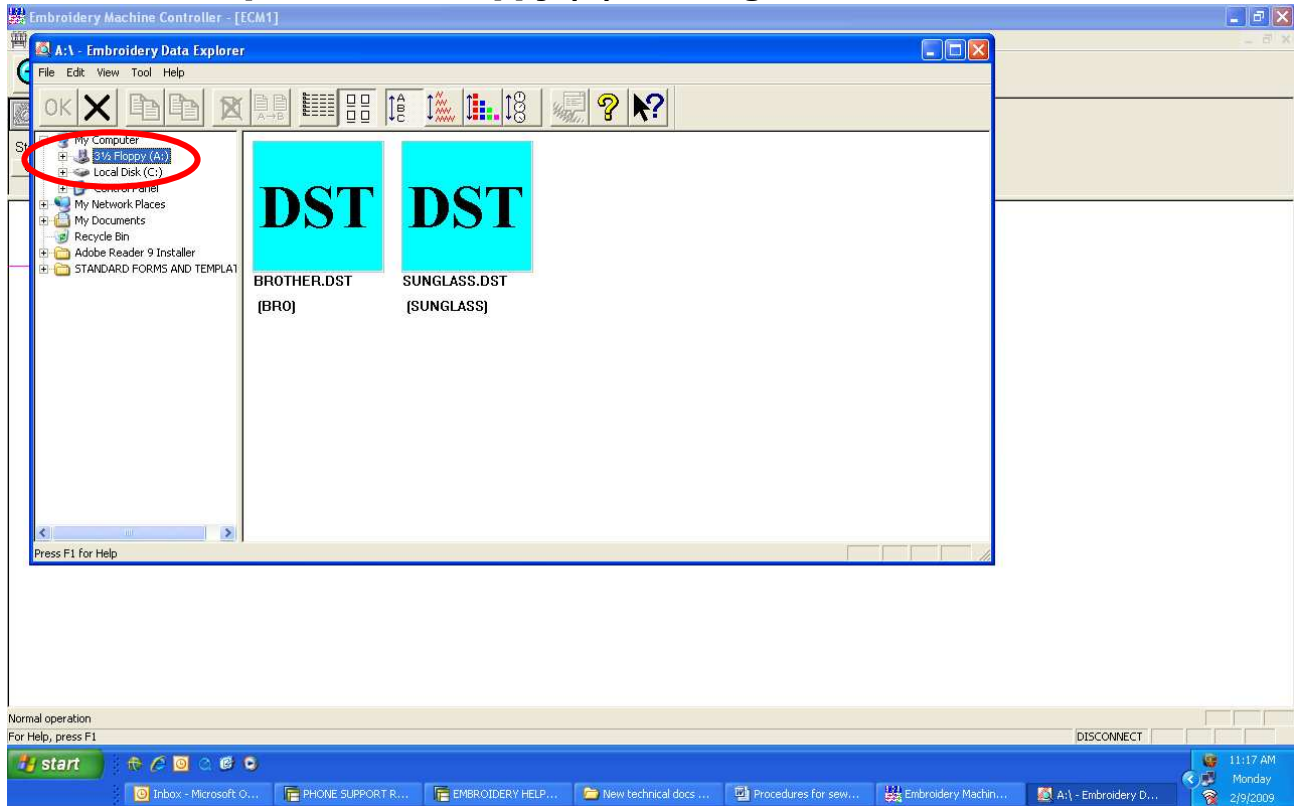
Embroidery Machine Controller - [ECM1]

A:\ - Embroidery Data Explorer

File Edit View Tool Help

OK

My Computer
3½ Floppy (A:)
Local Disk (C:)
Control Panel
My Network Places
My Documents
Recycle Bin
Adobe Reader 9 Installer
STANDARD FORMS AND TEMPLAT

DST
BROTHER.DST
(BRO)

DST
SUNGLASS.DST
(SUNGLASS)

Press F1 for Help

Normal operation
For Help, press F1

DISCONNECT

start

Inbox - Microsoft O...
PHONE SUPPORT R...
EMBROIDERY HELP...
New technical docs ...
Procedures for sew...
Embroidery Machin...
A:\ - Embroidery D...

11:17 AM
Monday
2/9/2009